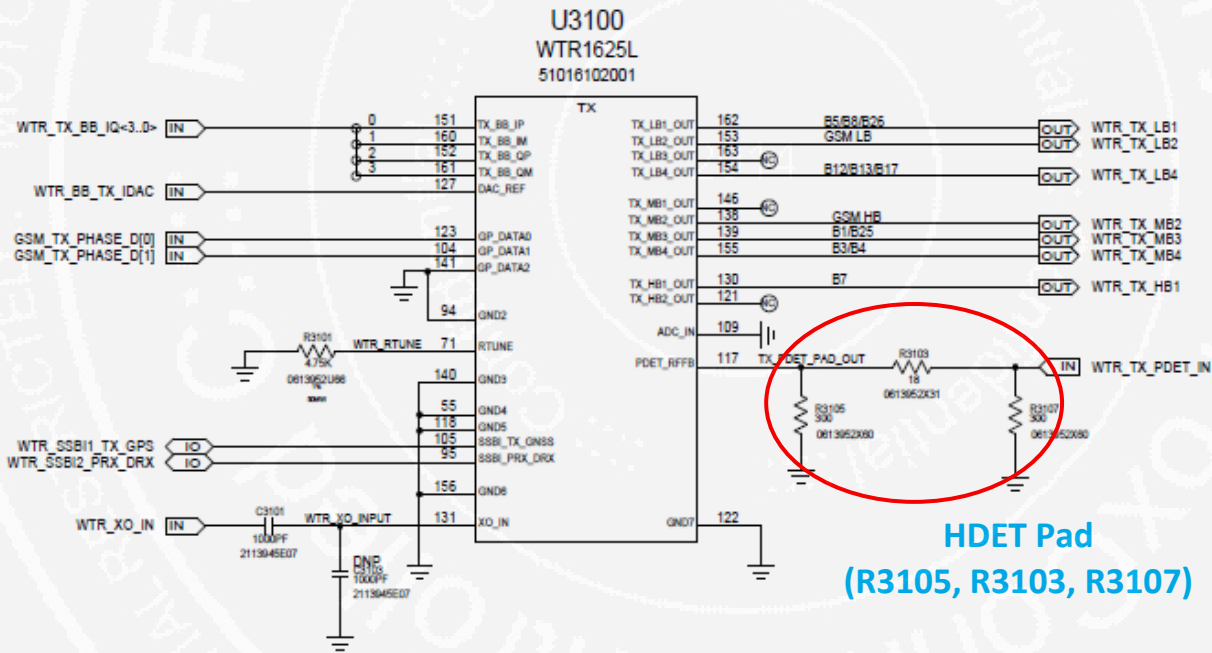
U3100
WTR1625L
51016102001

TX

WTR_TX_BB_IQ<3..0> IN
0 151 TX_BB_IP
1 160 TX_BB_IM
2 152 TX_BB_QP
3 161 TX_BB_QM
WTR_BB_TX_IDAC IN 127 DAC_REF

GSM_TX_PHASE_D[0] IN 123 GP_DATA0
GSM_TX_PHASE_D[1] IN 104 GP_DATA1
141 GP_DATA2

94 GND2

R3101
4.75K
0613952U66
WTR_RTUNE 71 RTUNE

140 GND3
55 GND4
118 GND5
WTR_SSBI1_TX_GPS IO 105 SSBI_TX_GNSS
WTR_SSBI2_PRX_DRX IO 95 SSBI_PRX_DRX
156 GND6

WTR_XO_IN IN
C3101
1000PF
2113945E07
WTR_XO_INPUT 131 XO_IN

DNP
C3103
1000PF
2113945E07

TX_LB1_OUT 162 B5/B8/B26 OUT WTR_TX_LB1
TX_LB2_OUT 153 GSM LB OUT WTR_TX_LB2
TX_LB3_OUT 163 NC
TX_LB4_OUT 154 B12/B13/B17 OUT WTR_TX_LB4

TX_MB1_OUT 146 NC
TX_MB2_OUT 138 GSM HB OUT WTR_TX_MB2
TX_MB3_OUT 139 B1/B25 OUT WTR_TX_MB3
TX_MB4_OUT 155 B3/B4 OUT WTR_TX_MB4

TX_HB1_OUT 130 B7 OUT WTR_TX_HB1
TX_HB2_OUT 121 NC

ADC_IN 109
PDET_RFFB 117 TX_PDET_PAD_OUT

R3103
18
0613952X31
IN WTR_TX_PDET_IN

R3105
330
0613952X60

R3107
300
0613952X60

GND7 122

HDET Pad
(R3105, R3103, R3107)